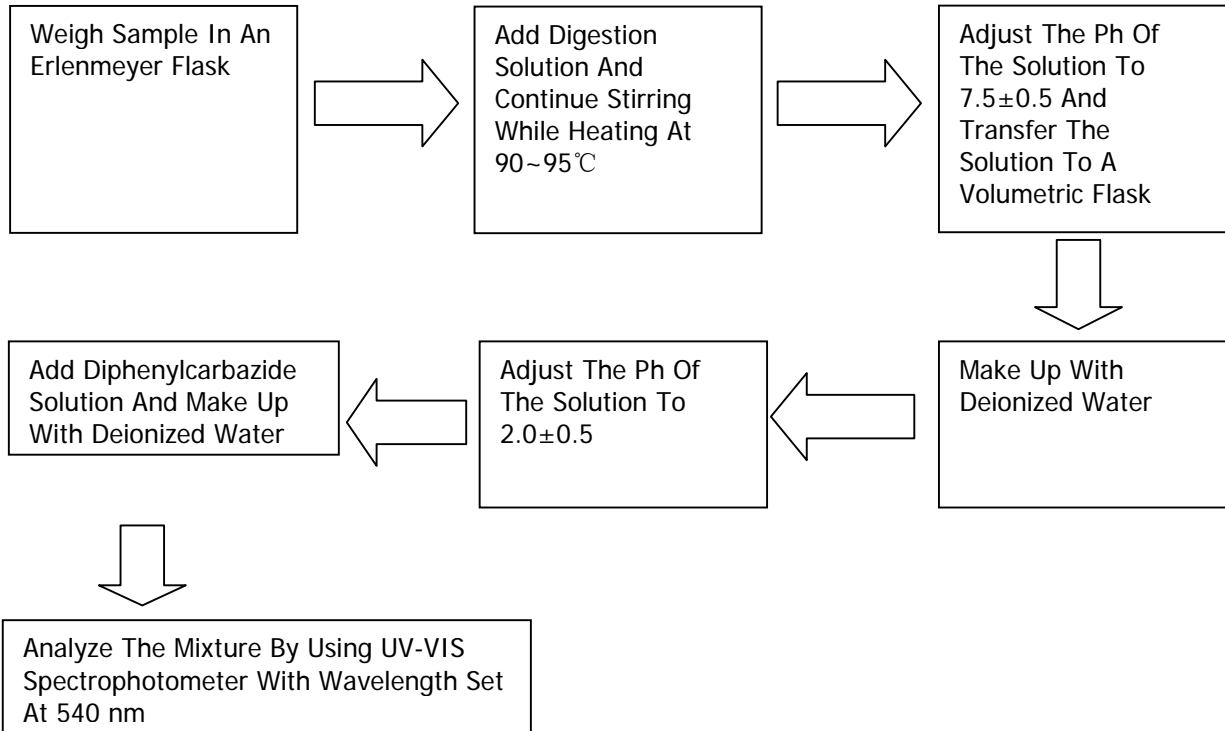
Weigh Sample In An Erlenmeyer Flask

Add Digestion Solution And Continue Stirring While Heating At 90~95℃

Adjust The Ph Of The Solution To 7.5±0.5 And Transfer The Solution To A Volumetric Flask

Make Up With Deionized Water

Adjust The Ph Of The Solution To 2.0±0.5

Add Diphenylcarbazide Solution And Make Up With Deionized Water

Analyze The Mixture By Using UV-VIS Spectrophotometer With Wavelength Set At 540 nm